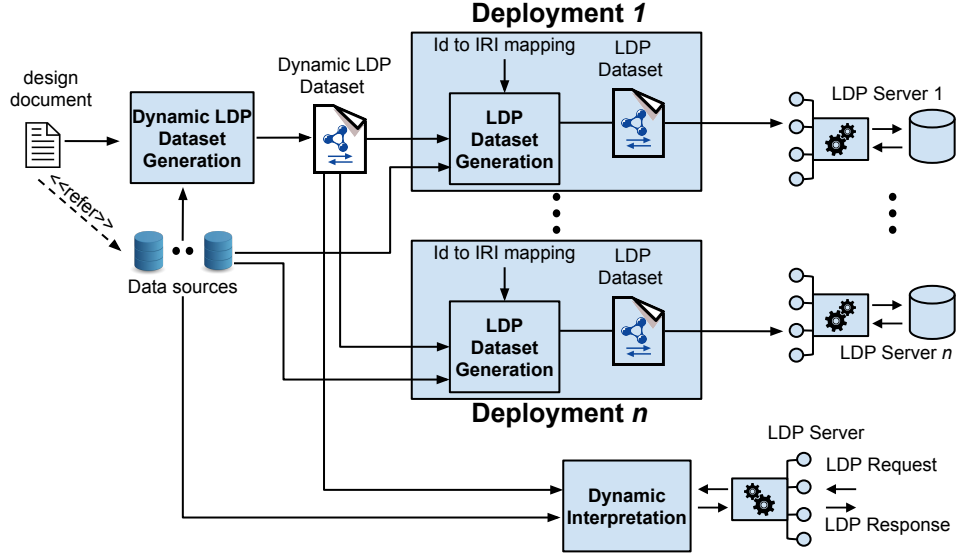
Deployment *1*

design document

<<refer>>

Data sources

Dynamic LDP Dataset Generation

Dynamic LDP Dataset

Id to IRI mapping

LDP Dataset Generation

LDP Dataset

LDP Server 1

Id to IRI mapping

LDP Dataset Generation

LDP Dataset

LDP Server *n*

Deployment *n*

LDP Server

Dynamic Interpretation

LDP Request

LDP Response